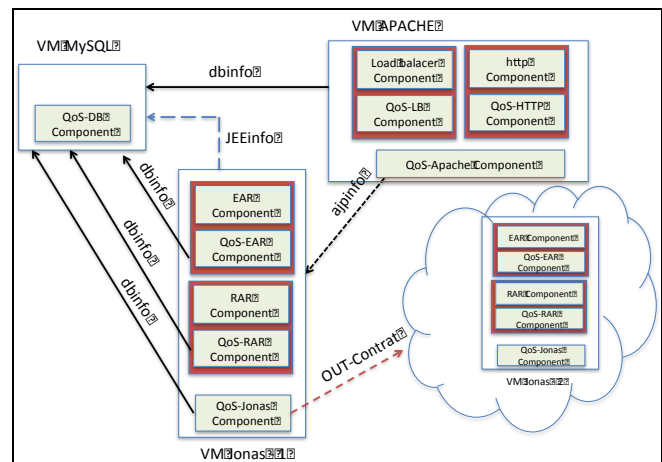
VM MySQL

QoS-DB Component

dbinfo

VM APACHE

Load balacer Component

http Component

QoS-LB Component

QoS-HTTP Component

QoS-Apache Component

JEEinfo

ajpinfo

dbinfo

dbinfo

dbinfo

EAR Component

QoS-EAR Component

RAR Component

QoS-RAR Component

QoS-Jonas Component

VM Jonas 1

OUT-Contrat

EAR Component

QoS-EAR Component

RAR Component

QoS-RAR Component

QoS-Jonas Component

VM Jonas 2